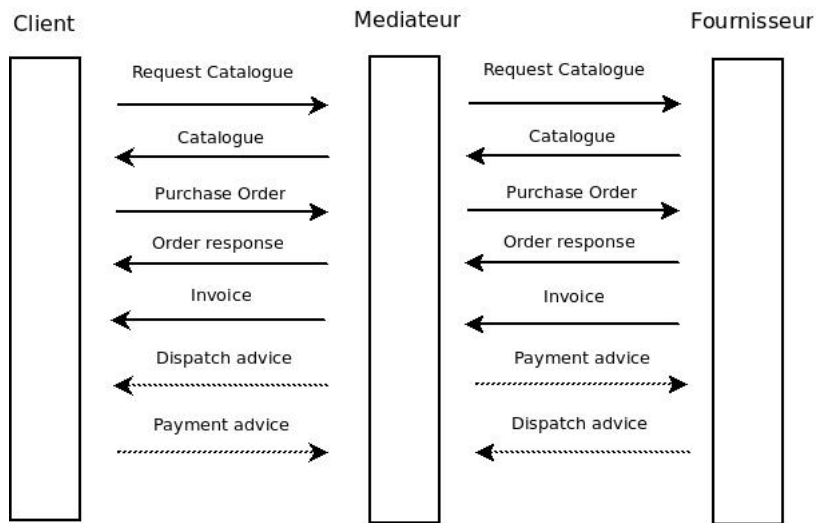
Client

Mediateur

Fournisseur

Request Catalogue

Catalogue

Purchase Order

Order response

Invoice

Dispatch advice

Payment advice

Request Catalogue

Catalogue

Purchase Order

Order response

Invoice

Payment advice

Dispatch advice